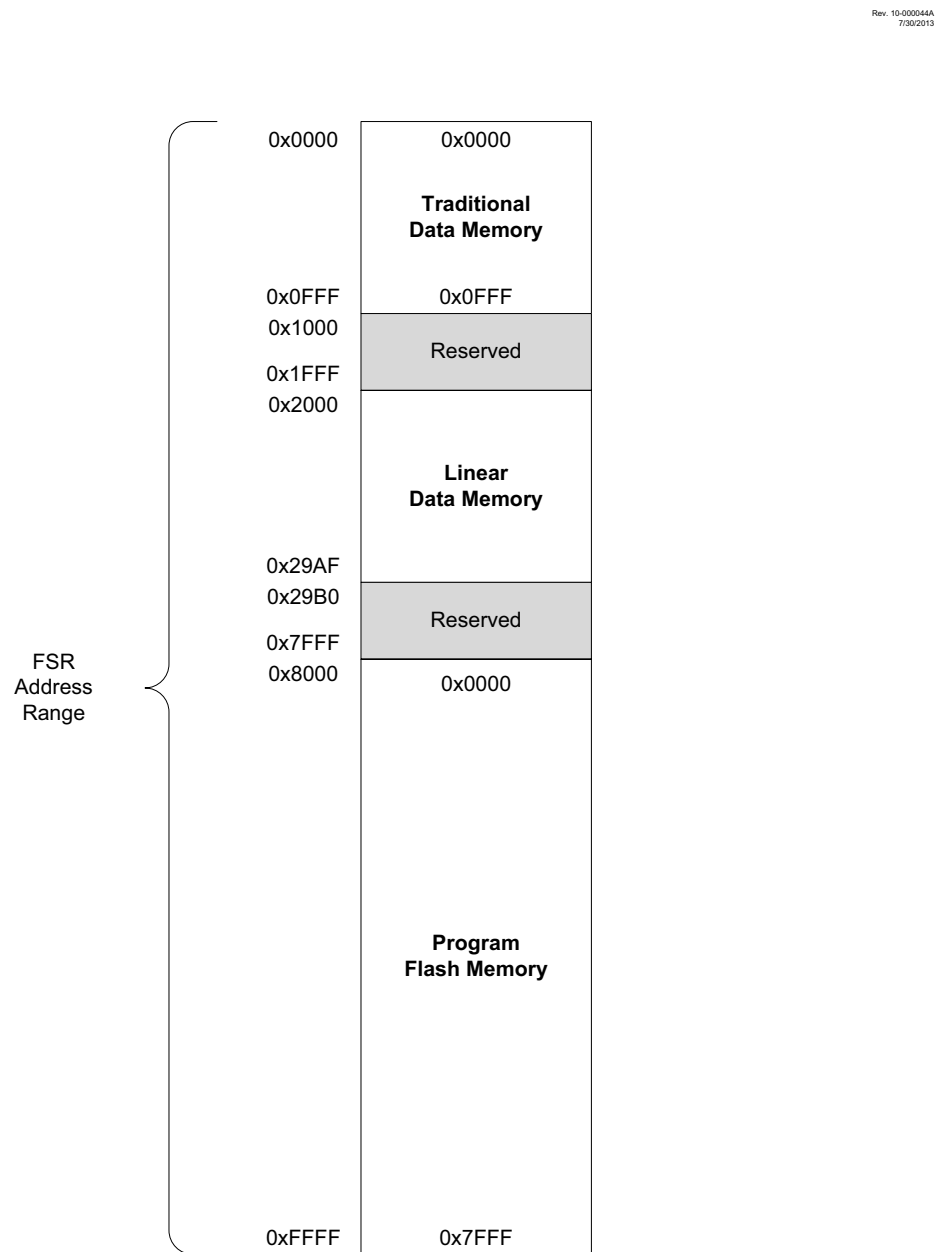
Rev. 10-000044A
7/30/2013

FSR
Address
Range

0x0000
0x0000
Traditional
Data Memory
0x0FFF
0x0FFF
0x1000
Reserved
0x1FFF
0x2000
Linear
Data Memory
0x29AF
0x29B0
Reserved
0x7FFF
0x8000
0x0000
Program
Flash Memory
0xFFFF
0x7FFF